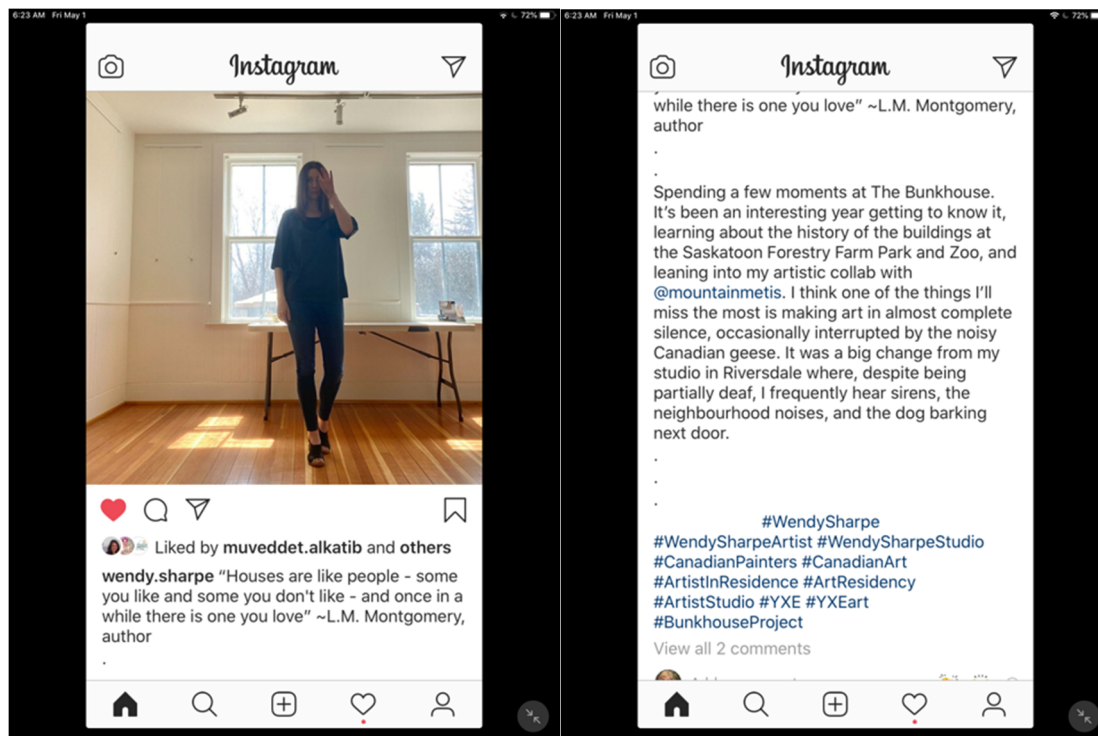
6:23 AM Fri May 1

72%

Instagram

Liked by muveddet.alkatib and others

wendy.sharpe "Houses are like people - some you like and some you don't like - and once in a while there is one you love" ~L.M. Montgomery, author

.

6:23 AM Fri May 1

72%

Instagram

while there is one you love" ~L.M. Montgomery, author

.

.

Spending a few moments at The Bunkhouse. It's been an interesting year getting to know it, learning about the history of the buildings at the Saskatoon Forestry Farm Park and Zoo, and leaning into my artistic collab with @mountainmetis. I think one of the things I'll miss the most is making art in almost complete silence, occasionally interrupted by the noisy Canadian geese. It was a big change from my studio in Riversdale where, despite being partially deaf, I frequently hear sirens, the neighbourhood noises, and the dog barking next door.

.

.

.

#WendySharpe #WendySharpeArtist #WendySharpeStudio #CanadianPainters #CanadianArt #ArtistInResidence #ArtResidency #ArtistStudio #YXE #YXEart #BunkhouseProject

View all 2 comments